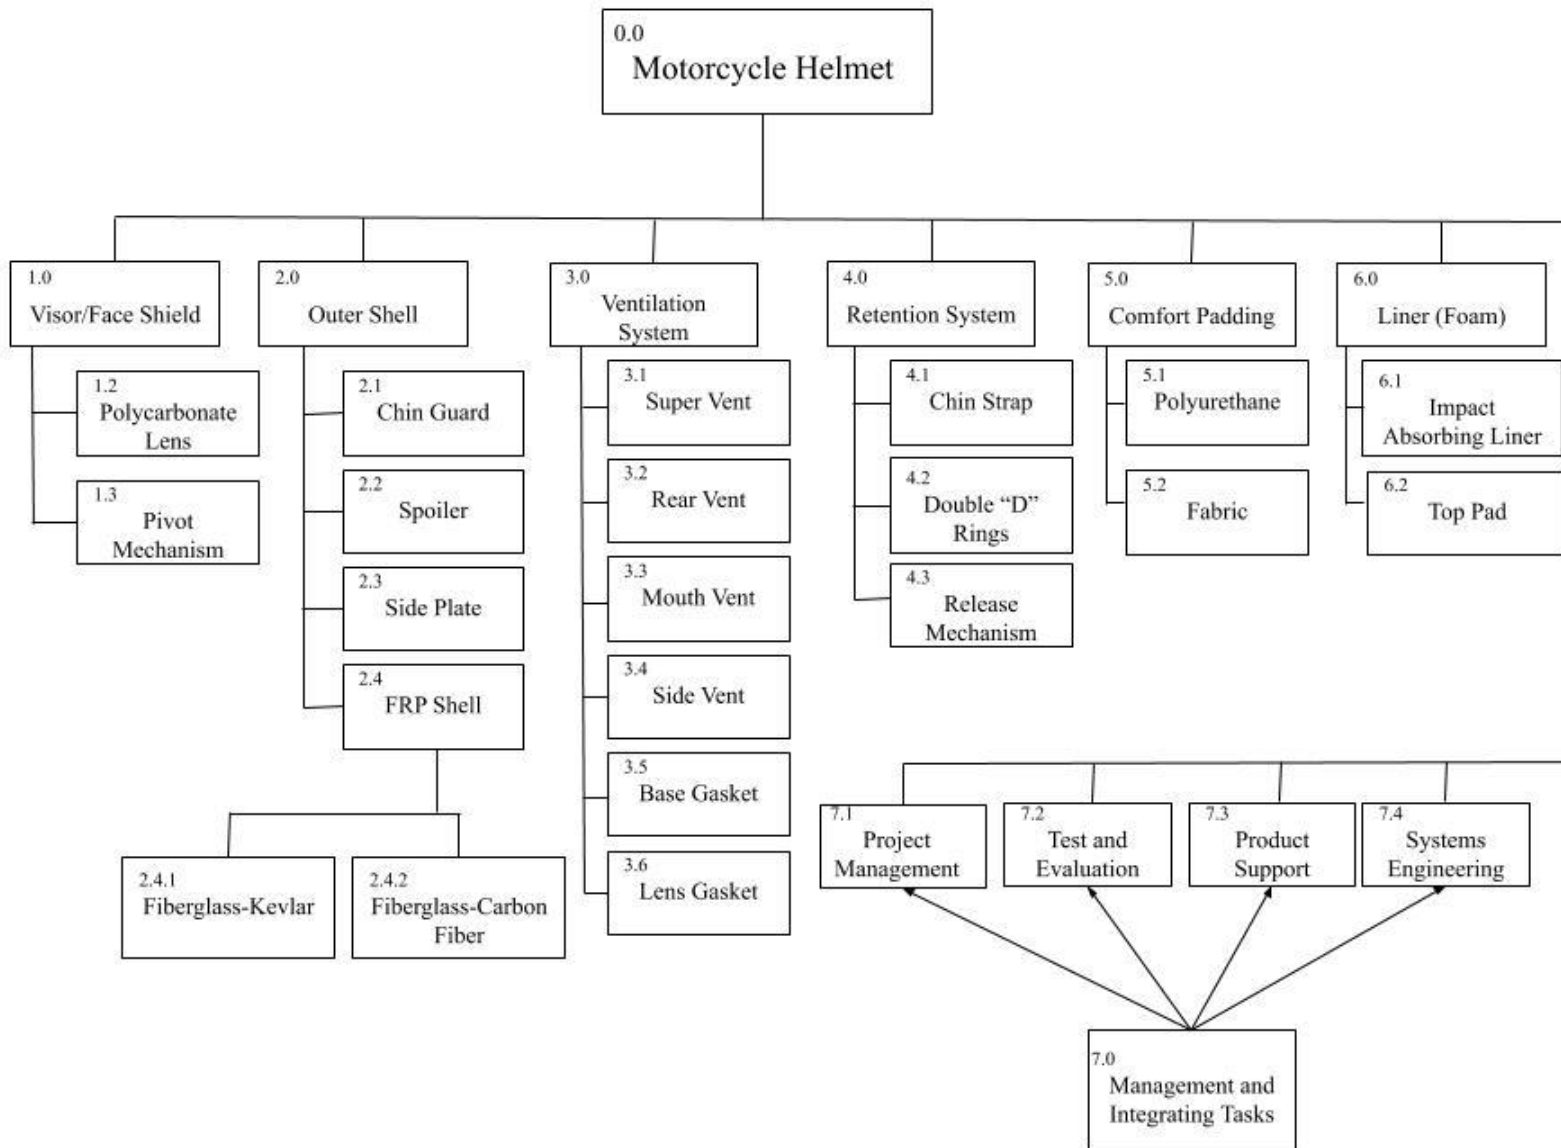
0.0
Motorcycle Helmet

1.0
Visor/Face Shield

1.2
Polycarbonate Lens

1.3
Pivot Mechanism

2.0
Outer Shell

2.1
Chin Guard

2.2
Spoiler

2.3
Side Plate

2.4
FRP Shell

2.4.1
Fiberglass-Kevlar

2.4.2
Fiberglass-Carbon Fiber

3.0
Ventilation System

3.1
Super Vent

3.2
Rear Vent

3.3
Mouth Vent

3.4
Side Vent

3.5
Base Gasket

3.6
Lens Gasket

4.0
Retention System

4.1
Chin Strap

4.2
Double “D” Rings

4.3
Release Mechanism

5.0
Comfort Padding

5.1
Polyurethane

5.2
Fabric

6.0
Liner (Foam)

6.1
Impact Absorbing Liner

6.2
Top Pad

7.1
Project Management

7.2
Test and Evaluation

7.3
Product Support

7.4
Systems Engineering

7.0
Management and Integrating Tasks